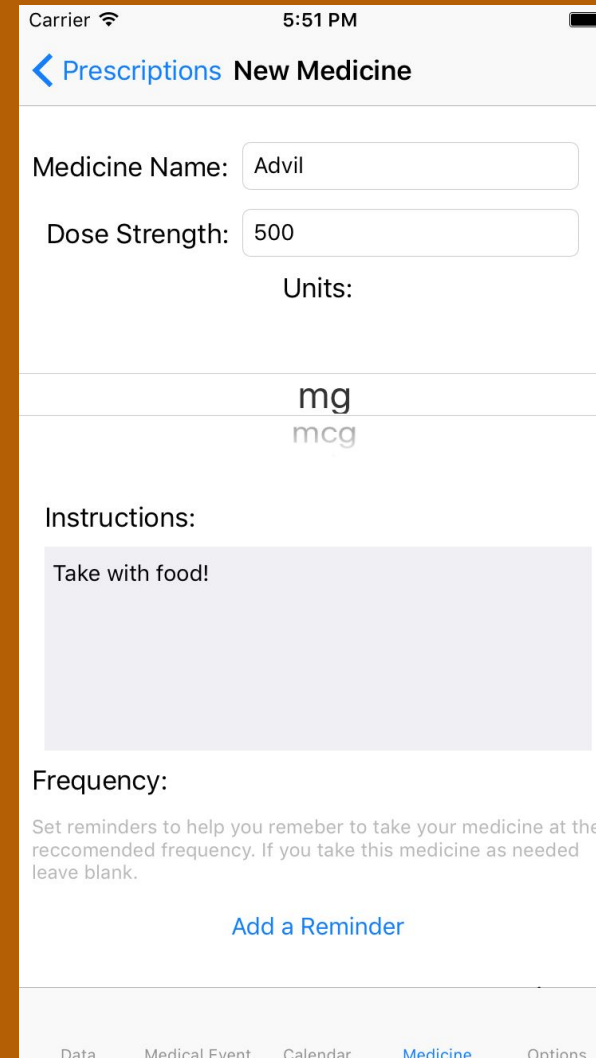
Carrier 5:51 PM

Prescriptions New Medicine

Medicine Name: Advil

Dose Strength: 500

Units:

mg
mcg

Instructions:

Take with food!

Frequency:

Set reminders to help you remeber to take your medicine at the reccomended frequency. If you take this medicine as needed leave blank.

Add a Reminder

Data Medical Event Calendar Medicine Options